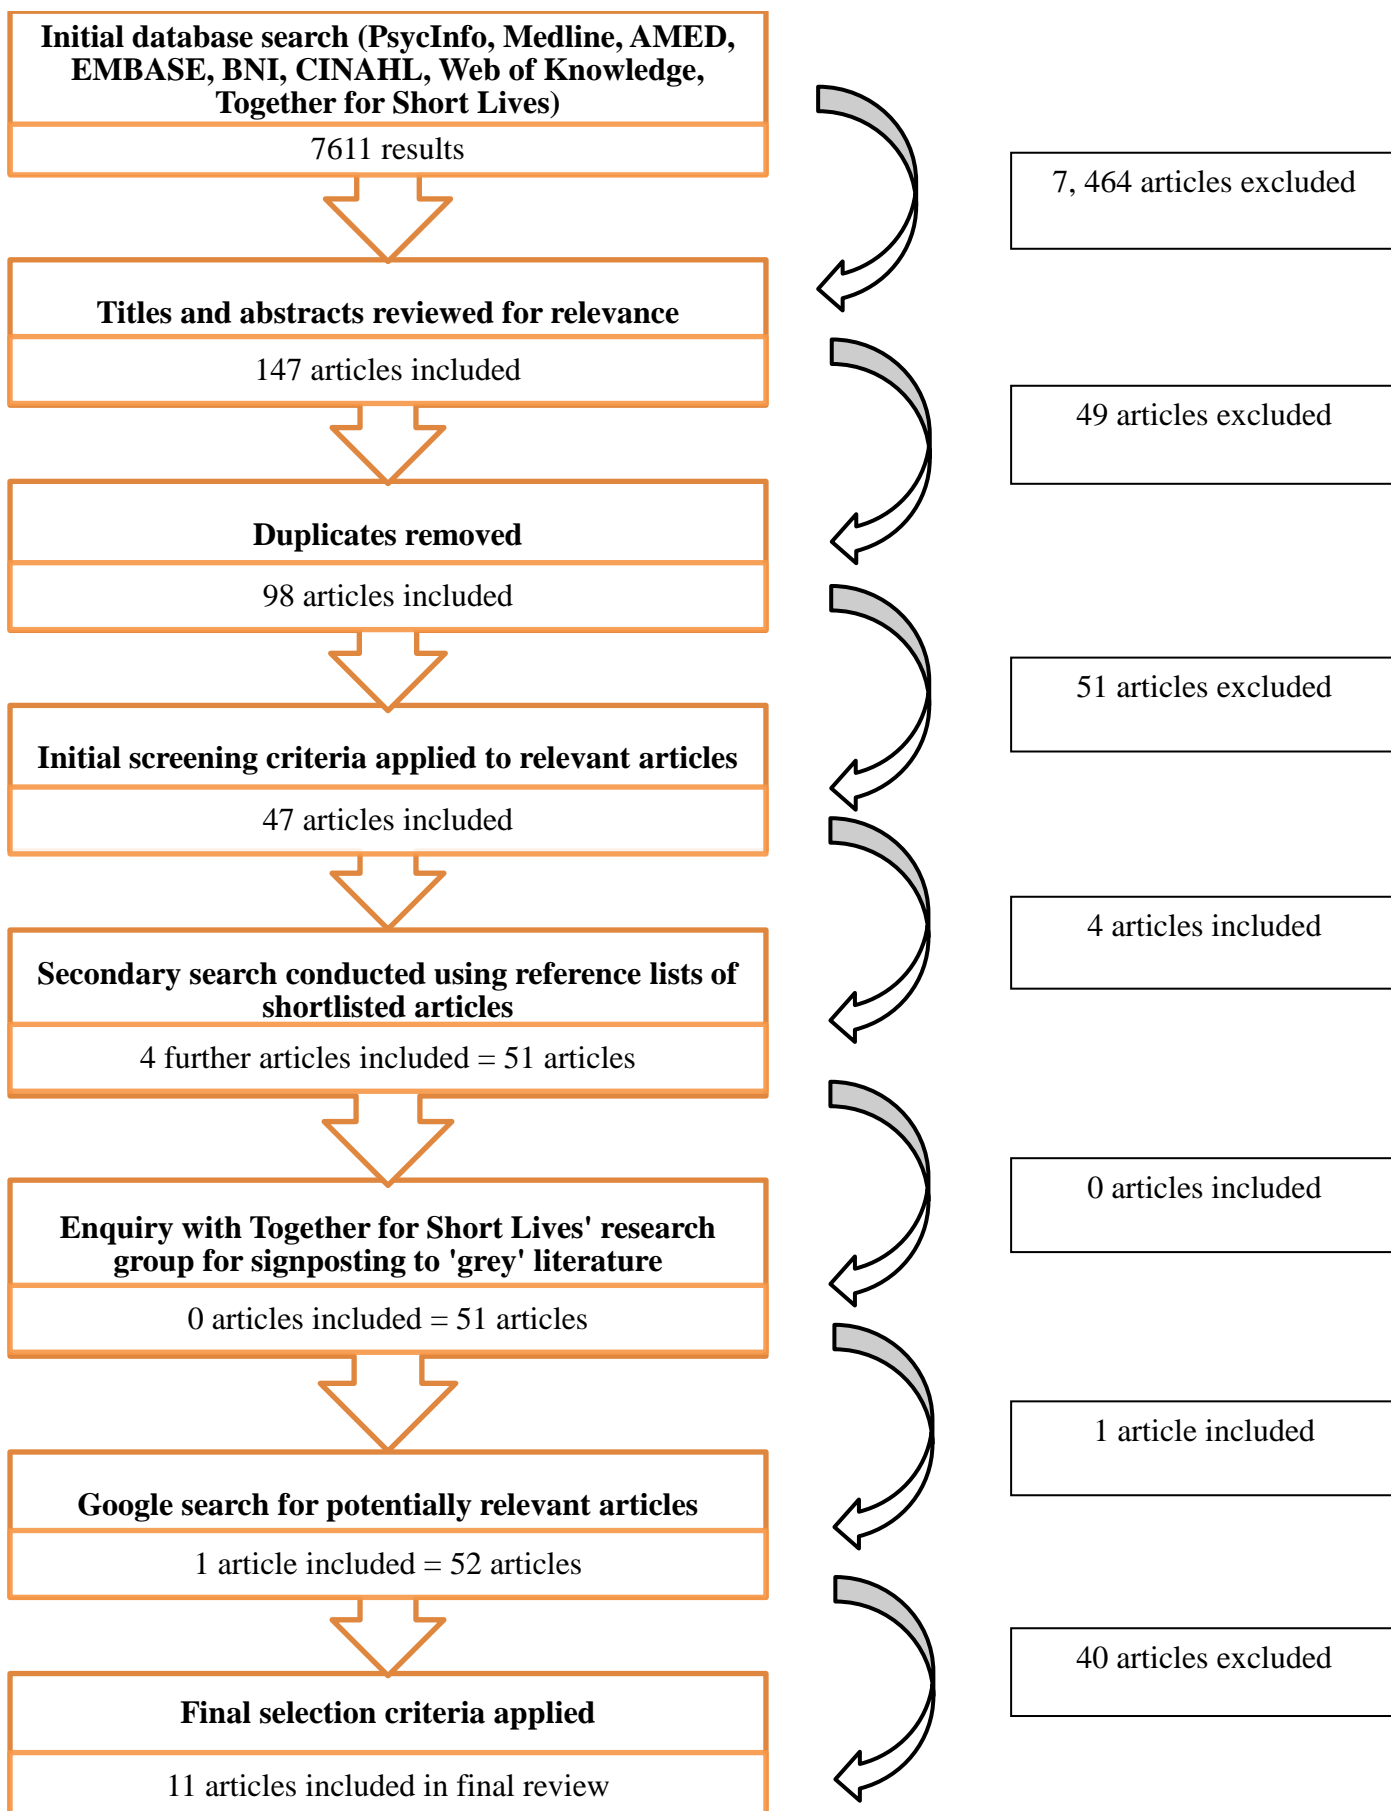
Initial database search (PsycInfo, Medline, AMED, EMBASE, BNI, CINAHL, Web of Knowledge, Together for Short Lives)

7611 results

7, 464 articles excluded

Titles and abstracts reviewed for relevance

147 articles included

49 articles excluded

Duplicates removed

98 articles included

51 articles excluded

Initial screening criteria applied to relevant articles

47 articles included

4 articles included

Secondary search conducted using reference lists of shortlisted articles

4 further articles included = 51 articles

0 articles included

Enquiry with Together for Short Lives' research group for signposting to 'grey' literature

0 articles included = 51 articles

1 article included

Google search for potentially relevant articles

1 article included = 52 articles

40 articles excluded

Final selection criteria applied

11 articles included in final review